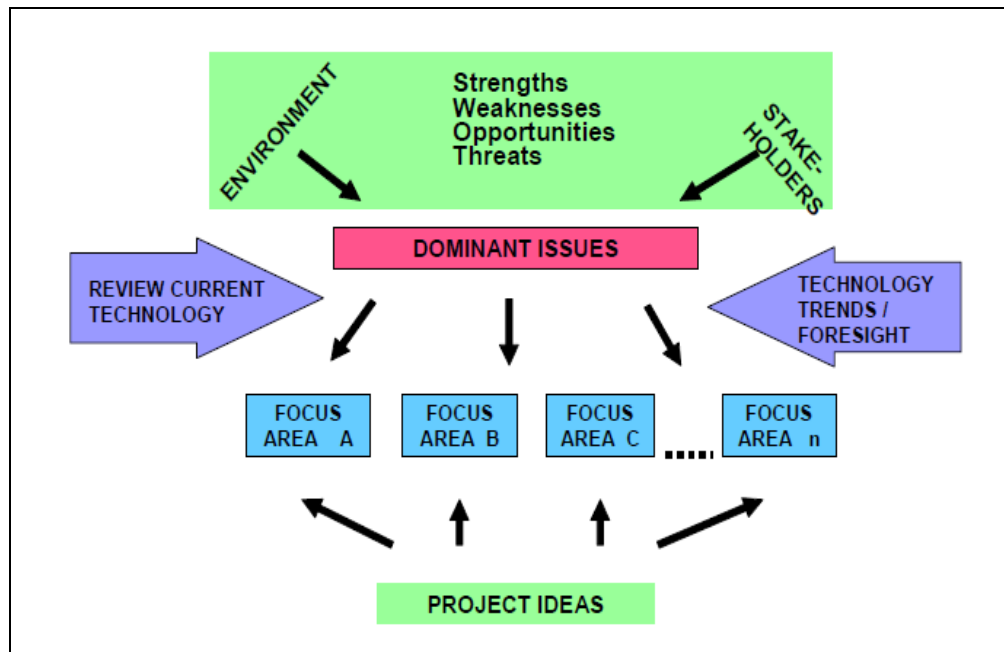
ENVIRONMENT

Strengths
Weaknesses
Opportunities
Threats

STAKEHOLDERS

DOMINANT ISSUES

REVIEW CURRENT TECHNOLOGY

TECHNOLOGY TRENDS / FORESIGHT

FOCUS AREA A

FOCUS AREA B

FOCUS AREA C

FOCUS AREA n

PROJECT IDEAS